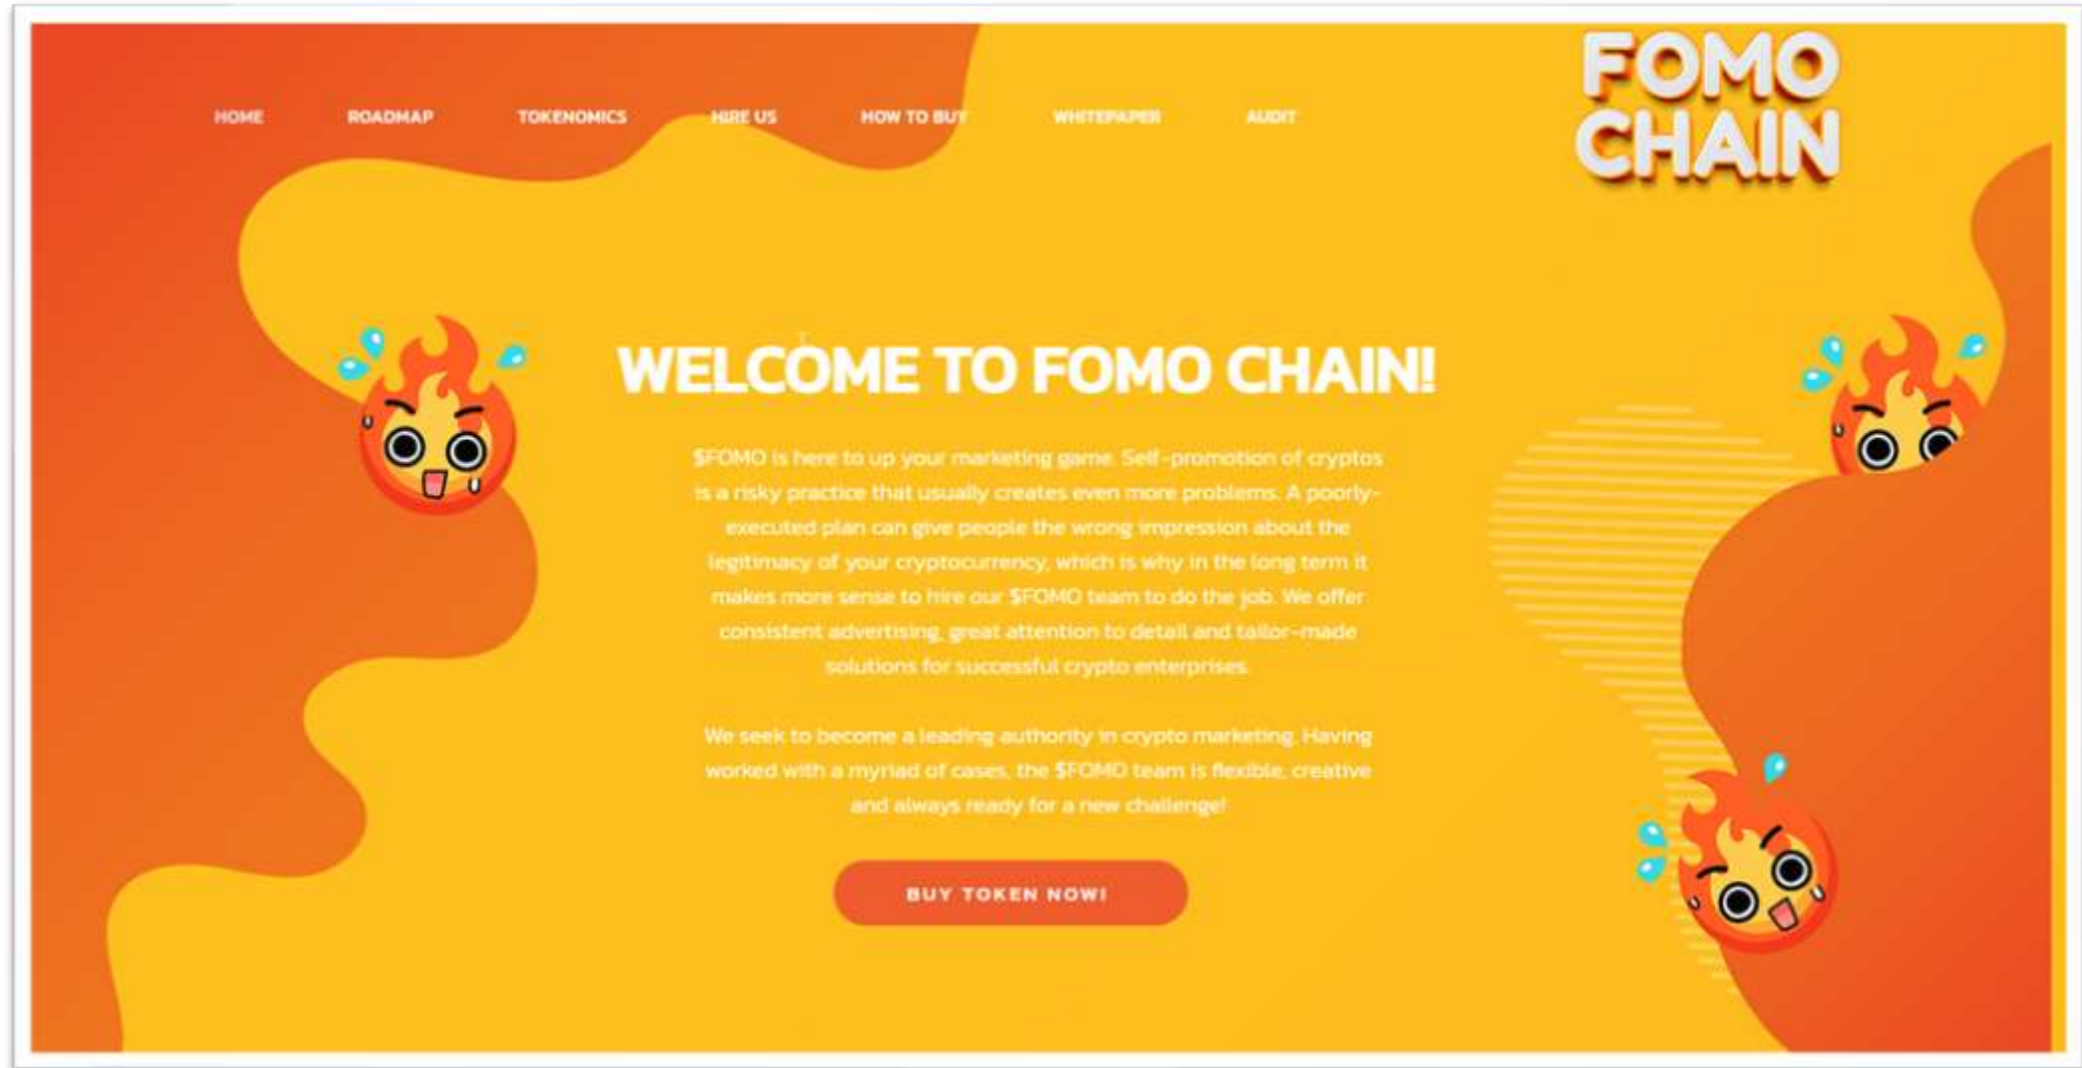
HOME ROADMAP TOKENOMICS HIRE US HOW TO BUY WHITEPAPER AUDIT

FOMO CHAIN

WELCOME TO FOMO CHAIN!

$FOMO is here to up your marketing game. Self-promotion of cryptos is a risky practice that usually creates even more problems. A poorly-executed plan can give people the wrong impression about the legitimacy of your cryptocurrency, which is why in the long term it makes more sense to hire our $FOMO team to do the job. We offer consistent advertising, great attention to detail and tailor-made solutions for successful crypto enterprises.

We seek to become a leading authority in crypto marketing. Having worked with a myriad of cases, the $FOMO team is flexible, creative and always ready for a new challenge!

BUY TOKEN NOW!